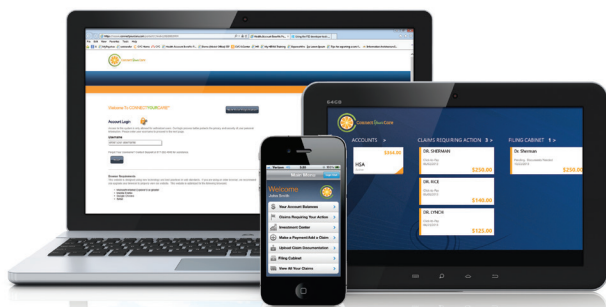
Welcome To CONNECTYOURCARE

Account Login

Username

ACCOUNTS >

$554.00

HSA

CLAIMS REQUIRING ACTION 3 >

DR. SHERMAN

$250.00

DR. RICE

$140.00

DR. LYNCH

$123.00

FILING CABINET 1 >

Dr. Sherman

$250.00

Welcome

John Smith

Your Account Balances

Claims Requiring Your Action

Investment Center

Make a Payment/Add a Claim

Upload Claim Documentation

Filing Cabinet

View All Your Claims